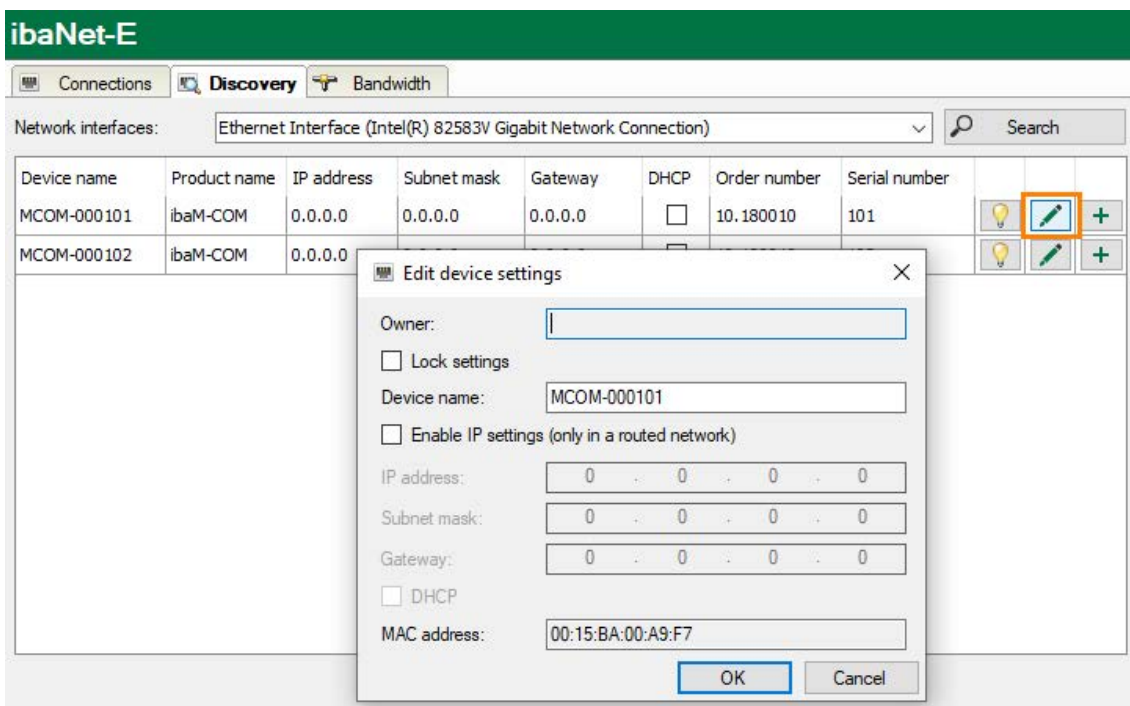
ibaNet-E

Connections | Discovery | Bandwidth

Network interfaces: Ethernet Interface (Intel(R) 82583V Gigabit Network Connection) Search

| Device name | Product name | IP address | Subnet mask | Gateway | DHCP | Order number | Serial number |
|---|---|---|---|---|---|---|---|
| MCOM-000101 | ibaM-COM | 0.0.0.0 | 0.0.0.0 | 0.0.0.0 | | 10.180010 | 101 |
| MCOM-000102 | ibaM-COM | 0.0.0.0 | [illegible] | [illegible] | | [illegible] | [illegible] |

Edit device settings

Owner:

Lock settings

Device name: MCOM-000101

Enable IP settings (only in a routed network)

IP address: 0 . 0 . 0 . 0

Subnet mask: 0 . 0 . 0 . 0

Gateway: 0 . 0 . 0 . 0

DHCP

MAC address: 00:15:BA:00:A9:F7

OK Cancel